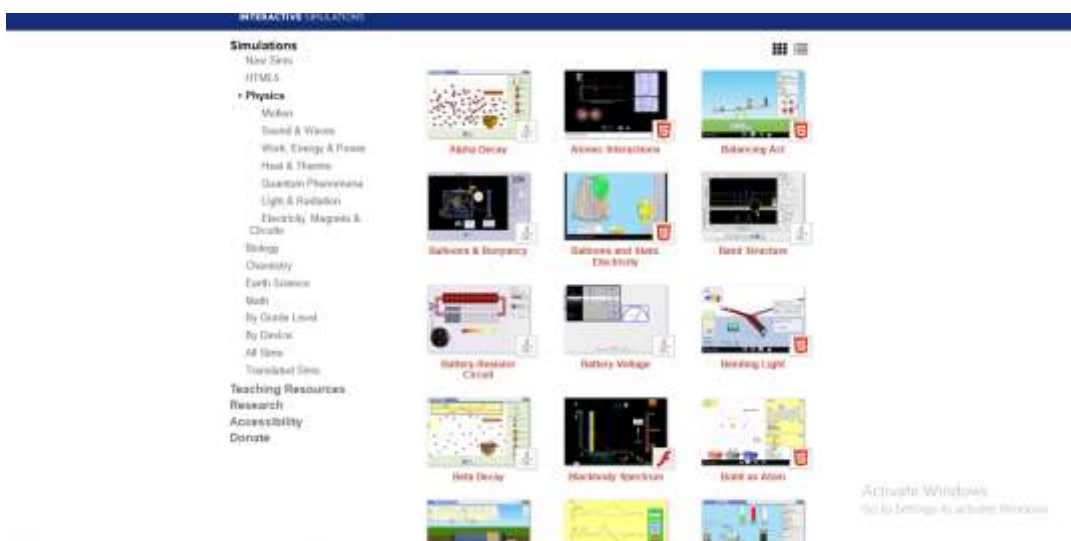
INTERACTIVE SIMULATIONS

Simulations
New Sims
HTML5
• Physics
Motion
Sound & Waves
Work, Energy & Power
Heat & Thermo
Quantum Phenomena
Light & Radiation
Electricity, Magnets & Circuits
Biology
Chemistry
Earth Science
Math
By Grade Level
By Device
All Sims
Translated Sims
Teaching Resources
Research
Accessibility
Donate

Alpha Decay
Atomic Interactions
Balancing Act
Balloons & Buoyancy
Balloons and Static Electricity
Band Structure
Battery-Resistor Circuit
Battery Voltage
Bending Light
Beta Decay
Blackbody Spectrum
Build an Atom

Activate Windows
Go to Settings to activate Windows.